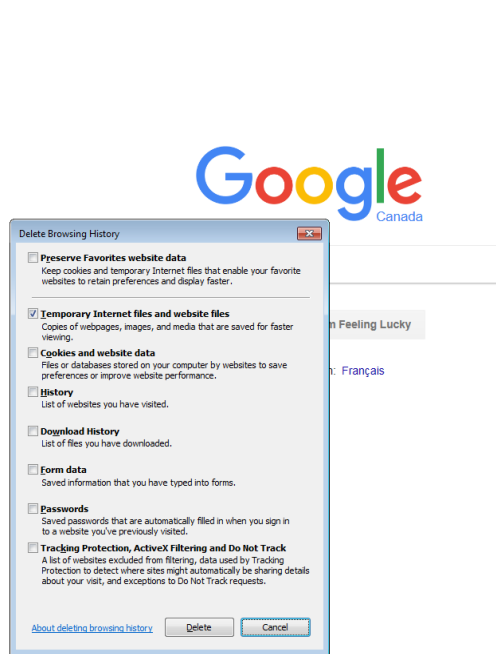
Google
Canada

n Feeling Lucky

n: Français

Delete Browsing History

Preserve Favorites website data
Keep cookies and temporary Internet files that enable your favorite websites to retain preferences and display faster.

Temporary Internet files and website files
Copies of webpages, images, and media that are saved for faster viewing.

Cookies and website data
Files or databases stored on your computer by websites to save preferences or improve website performance.

History
List of websites you have visited.

Download History
List of files you have downloaded.

Form data
Saved information that you have typed into forms.

Passwords
Saved passwords that are automatically filled in when you sign in to a website you've previously visited.

Tracking Protection, ActiveX Filtering and Do Not Track
A list of websites excluded from filtering, data used by Tracking Protection to detect where sites might automatically be sharing details about your visit, and exceptions to Do Not Track requests.

About deleting browsing history
Delete
Cancel